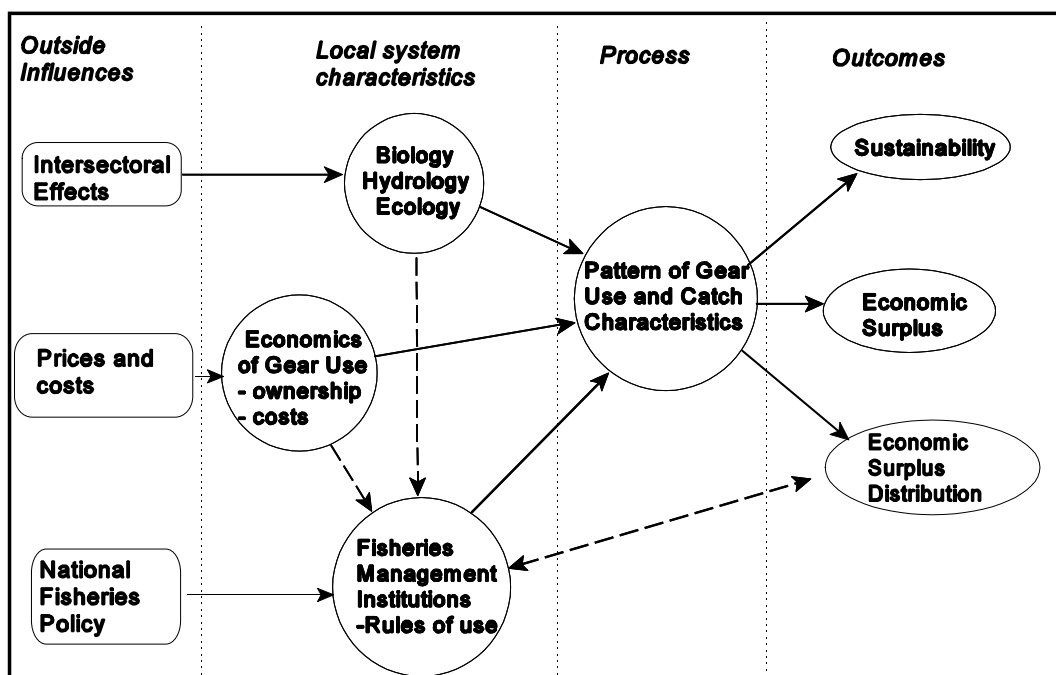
Outside Influences

Local system characteristics

Process

Outcomes

Intersectoral Effects

Biology
Hydrology
Ecology

Sustainability

Pattern of Gear Use and Catch Characteristics

Economic Surplus

Prices and costs

Economics of Gear Use
- ownership
- costs

Economic Surplus Distribution

National Fisheries Policy

Fisheries Management Institutions
-Rules of use